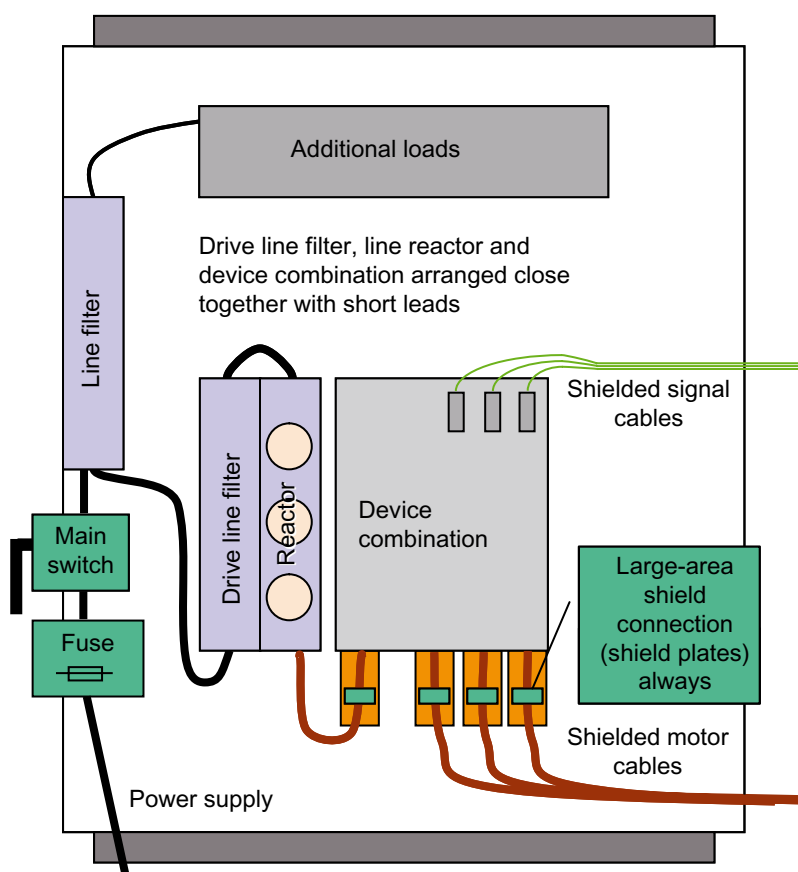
Additional loads

Drive line filter, line reactor and device combination arranged close together with short leads

Line filter

Shielded signal cables

Main switch

Drive line filter

Reactor

Device combination

Large-area shield connection (shield plates) always

Fuse

Shielded motor cables

Power supply